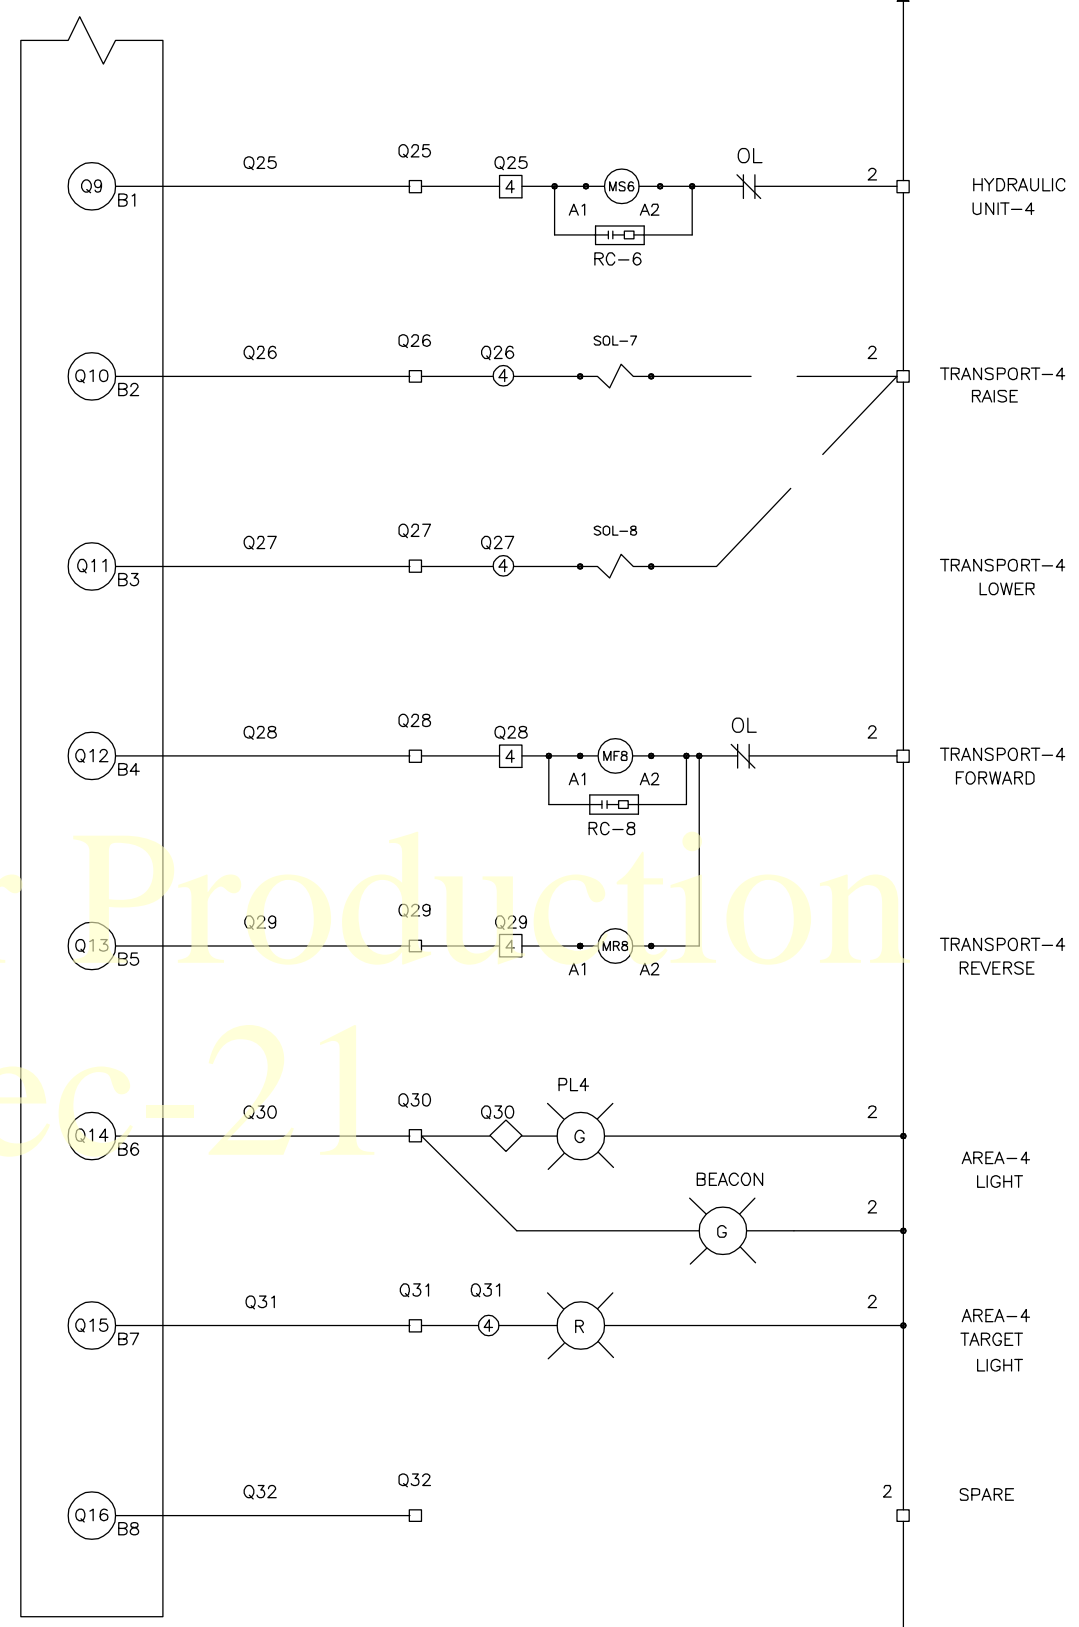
Q9 B1 Q25 Q25 Q25 4 MS6 A1 A2 RC-6 OL 2 HYDRAULIC UNIT-4

Q10 B2 Q26 Q26 Q26 4 SOL-7 2 TRANSPORT-4 RAISE

Q11 B3 Q27 Q27 Q27 4 SOL-8 TRANSPORT-4 LOWER

Q12 B4 Q28 Q28 Q28 4 MF8 A1 A2 RC-8 OL 2 TRANSPORT-4 FORWARD

Q13 B5 Q29 Q29 Q29 4 MR8 A1 A2 TRANSPORT-4 REVERSE

Q14 B6 Q30 Q30 Q30 PL4 G 2 BEACON G 2 AREA-4 LIGHT

Q15 B7 Q31 Q31 Q31 4 R 2 AREA-4 TARGET LIGHT

Q16 B8 Q32 Q32 2 SPARE

Production
ec-21